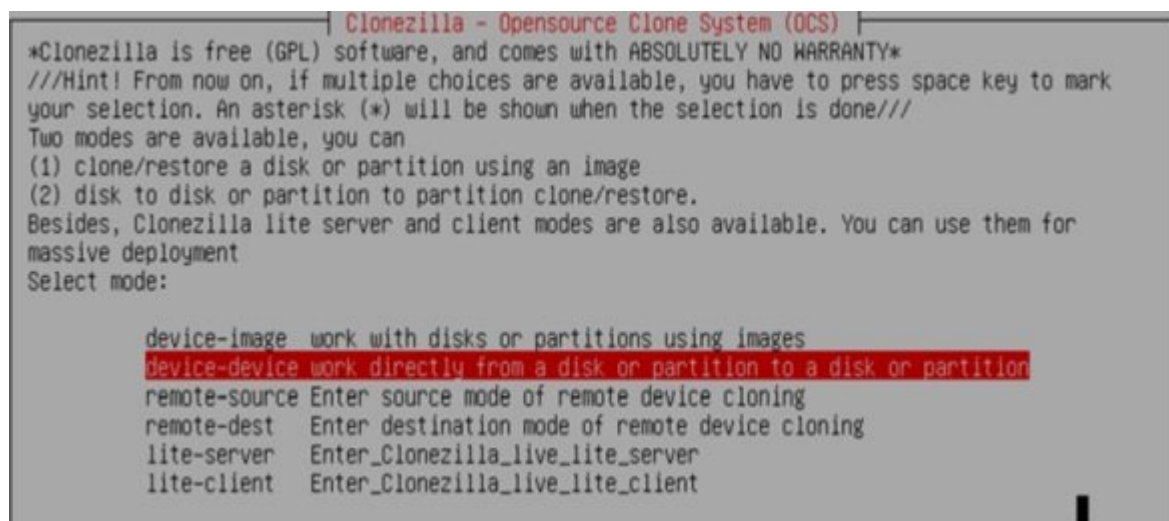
Clonezilla - Opensource Clone System (OCS)

*Clonezilla is free (GPL) software, and comes with ABSOLUTELY NO WARRANTY*
///Hint! From now on, if multiple choices are available, you have to press space key to mark your selection. An asterisk (*) will be shown when the selection is done///
Two modes are available, you can
(1) clone/restore a disk or partition using an image
(2) disk to disk or partition to partition clone/restore.
Besides, Clonezilla lite server and client modes are also available. You can use them for massive deployment
Select mode:

device-image work with disks or partitions using images
device-device work directly from a disk or partition to a disk or partition
remote-source Enter source mode of remote device cloning
remote-dest Enter destination mode of remote device cloning
lite-server Enter_Clonezilla_live_lite_server
lite-client Enter_Clonezilla_live_lite_client